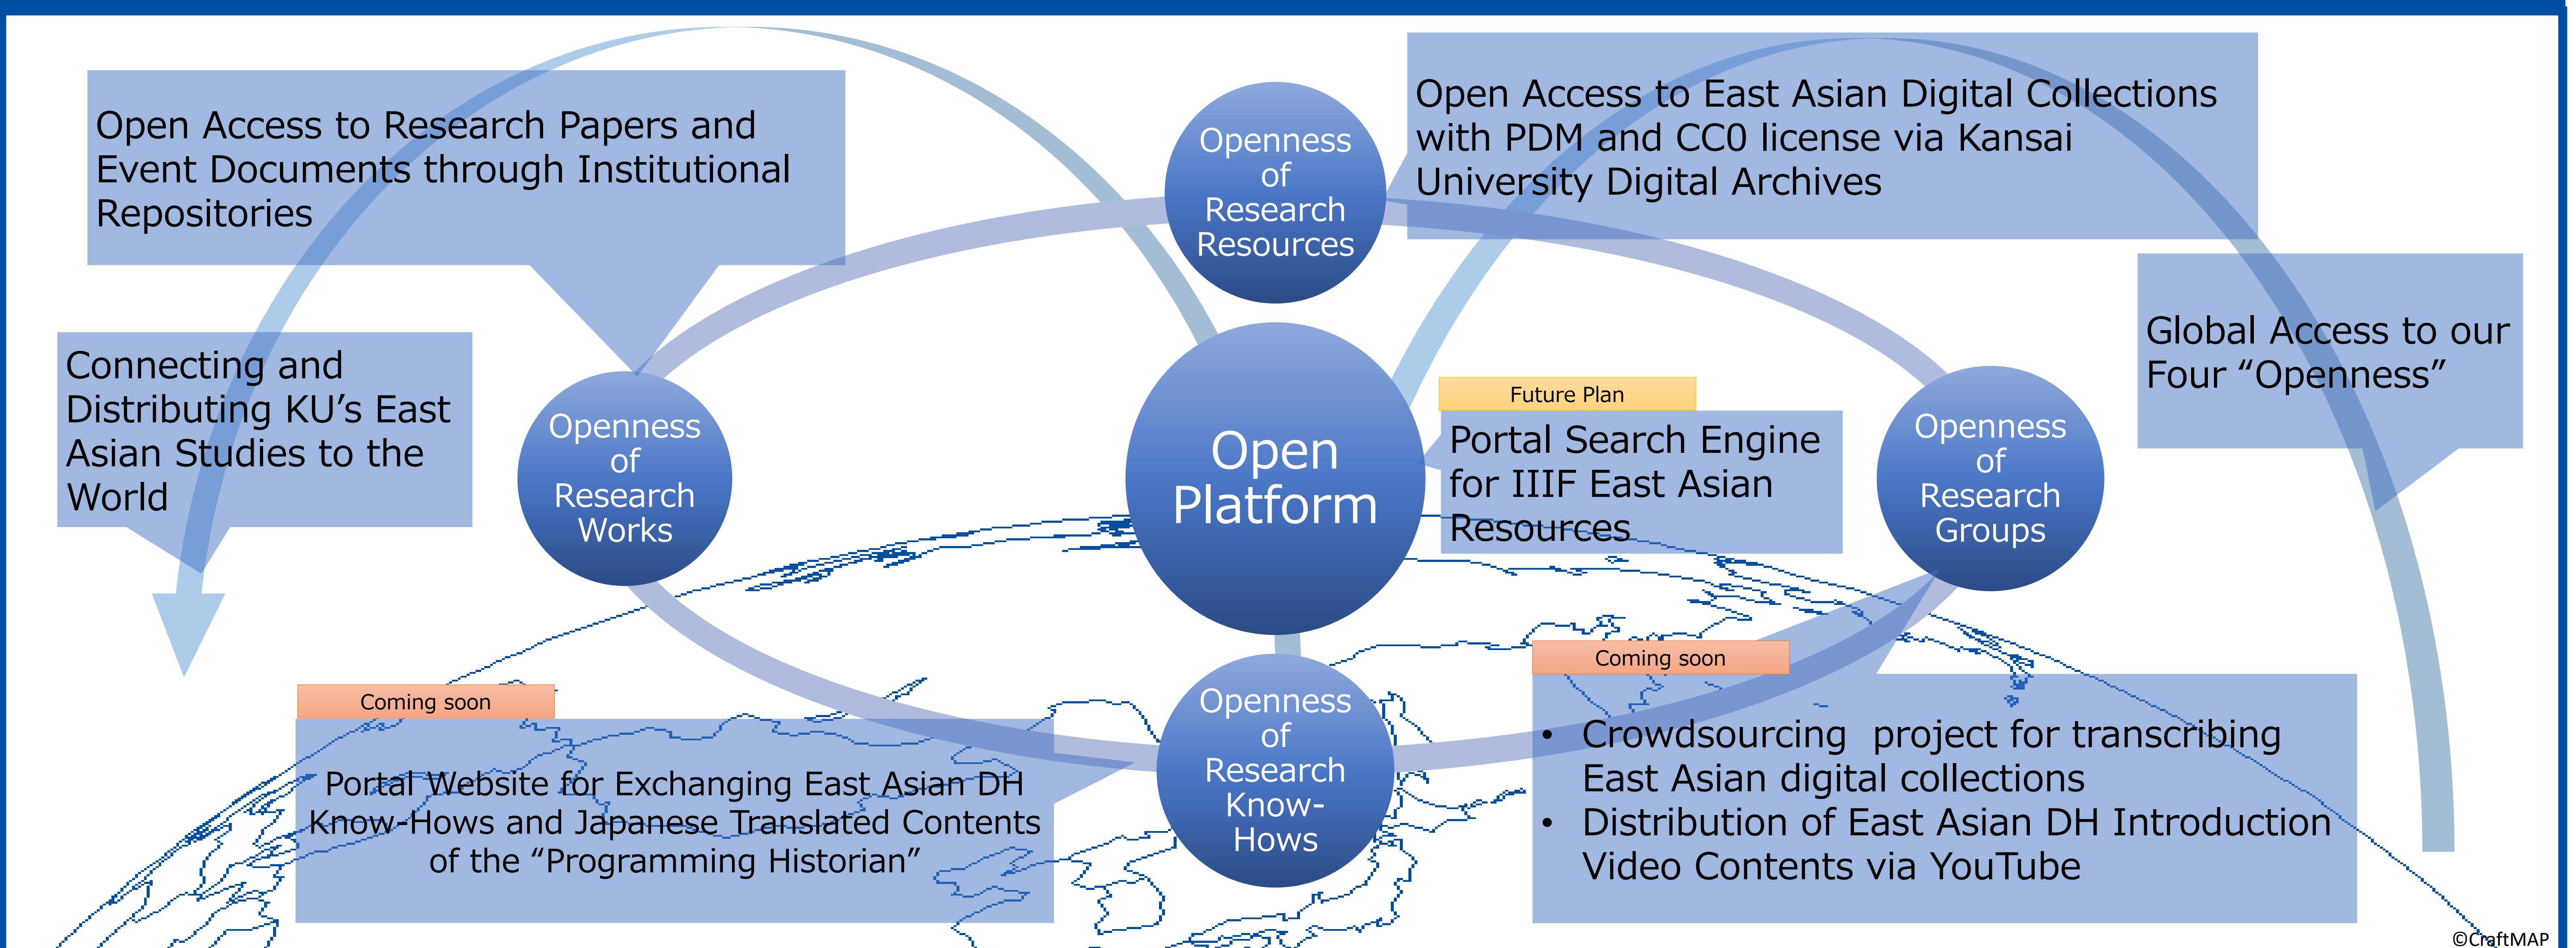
Open Access to Research Papers and Event Documents through Institutional Repositories

Openness of Research Resources

Open Access to East Asian Digital Collections with PDM and CC0 license via Kansai University Digital Archives

Connecting and Distributing KU's East Asian Studies to the World

Openness of Research Works

Open Platform

Future Plan

Portal Search Engine for IIIF East Asian Resources

Openness of Research Groups

Global Access to our Four "Openness"

Coming soon

Portal Website for Exchanging East Asian DH Know-Hows and Japanese Translated Contents of the "Programming Historian"

Openness of Research Know-Hows

Coming soon

• Crowdsourcing project for transcribing East Asian digital collections
• Distribution of East Asian DH Introduction Video Contents via YouTube

©CraftMAP